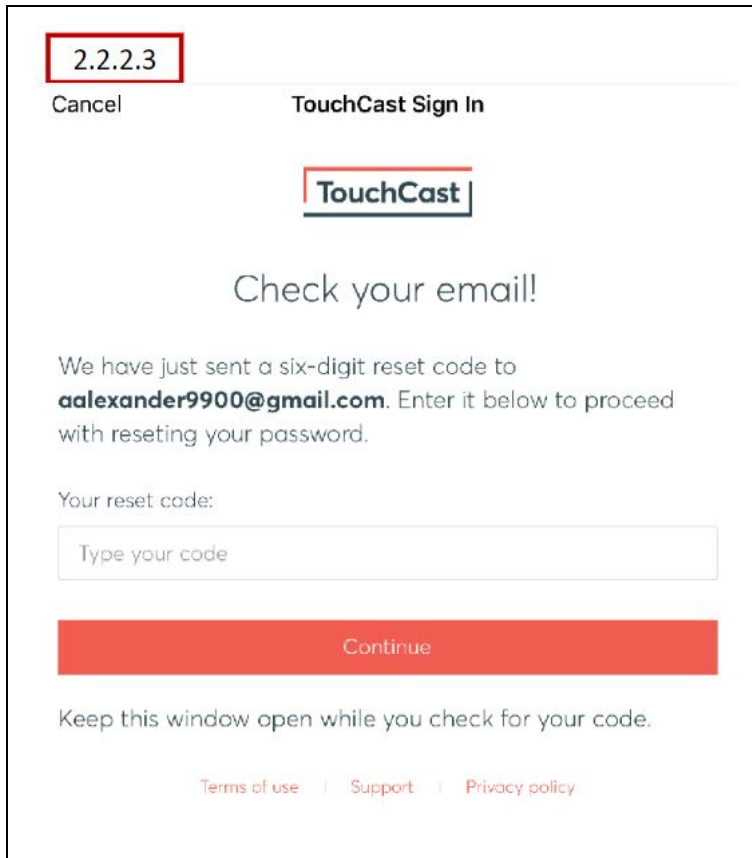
2.2.2.3

Cancel

TouchCast Sign In

TouchCast

Check your email!

We have just sent a six-digit reset code to **aalexander9900@gmail.com**. Enter it below to proceed with reseting your password.

Your reset code:

Type your code

Continue

Keep this window open while you check for your code.

Terms of use | Support | Privacy policy